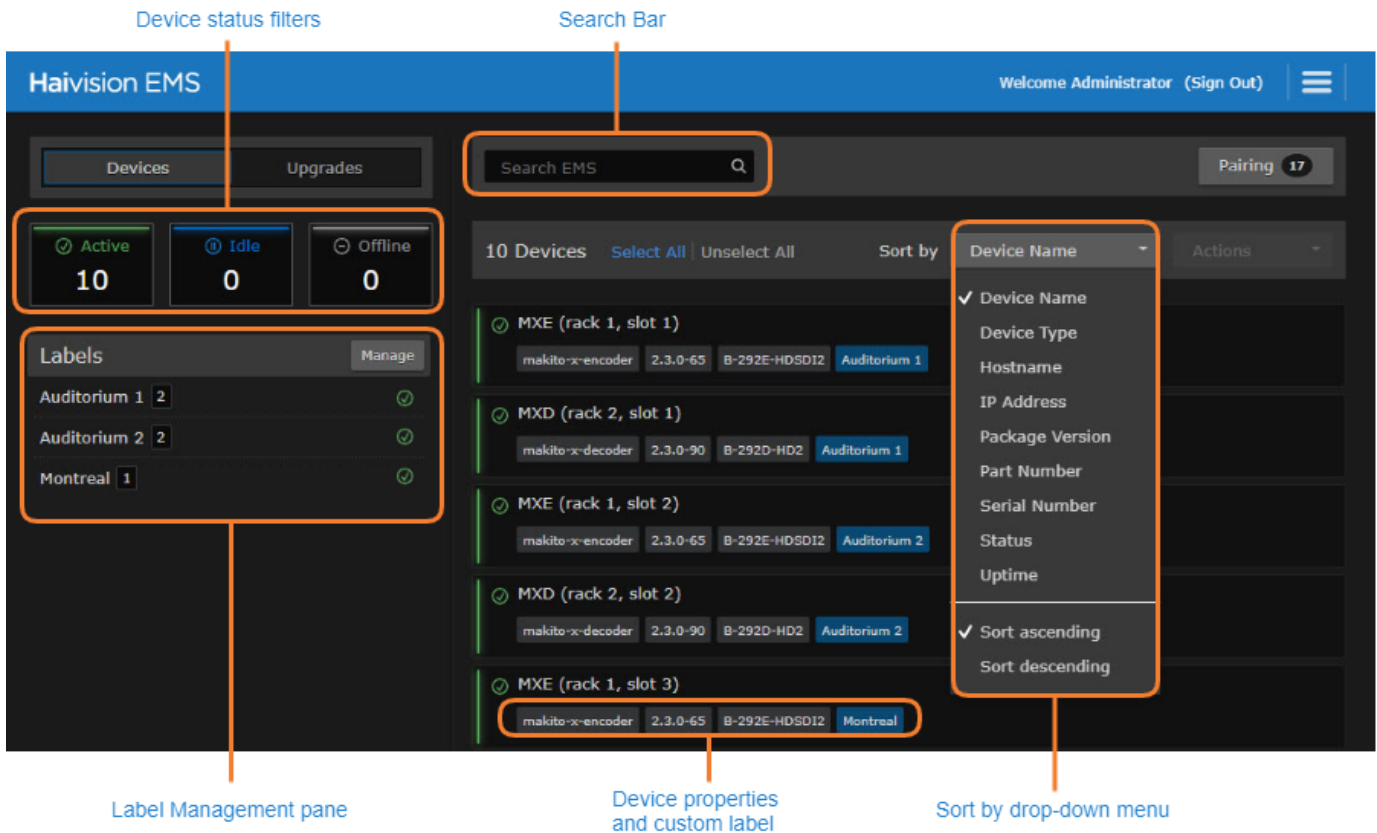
Device status filters

Search Bar

Haivision EMS

Welcome Administrator (Sign Out)

Devices

Upgrades

Search EMS

Pairing 17

Active
10

Idle
0

Offline
0

10 Devices Select All | Unselect All Sort by Device Name Actions

Labels Manage

Auditorium 1 2

Auditorium 2 2

Montreal 1

MXE (rack 1, slot 1)
makito-x-encoder 2.3.0-65 B-292E-HDSDI2 Auditorium 1

MXD (rack 2, slot 1)
makito-x-decoder 2.3.0-90 B-292D-HD2 Auditorium 1

MXE (rack 1, slot 2)
makito-x-encoder 2.3.0-65 B-292E-HDSDI2 Auditorium 2

MXD (rack 2, slot 2)
makito-x-decoder 2.3.0-90 B-292D-HD2 Auditorium 2

MXE (rack 1, slot 3)
makito-x-encoder 2.3.0-65 B-292E-HDSDI2 Montreal

✓ Device Name
Device Type
Hostname
IP Address
Package Version
Part Number
Serial Number
Status
Uptime

✓ Sort ascending
Sort descending

Label Management pane

Device properties and custom label

Sort by drop-down menu